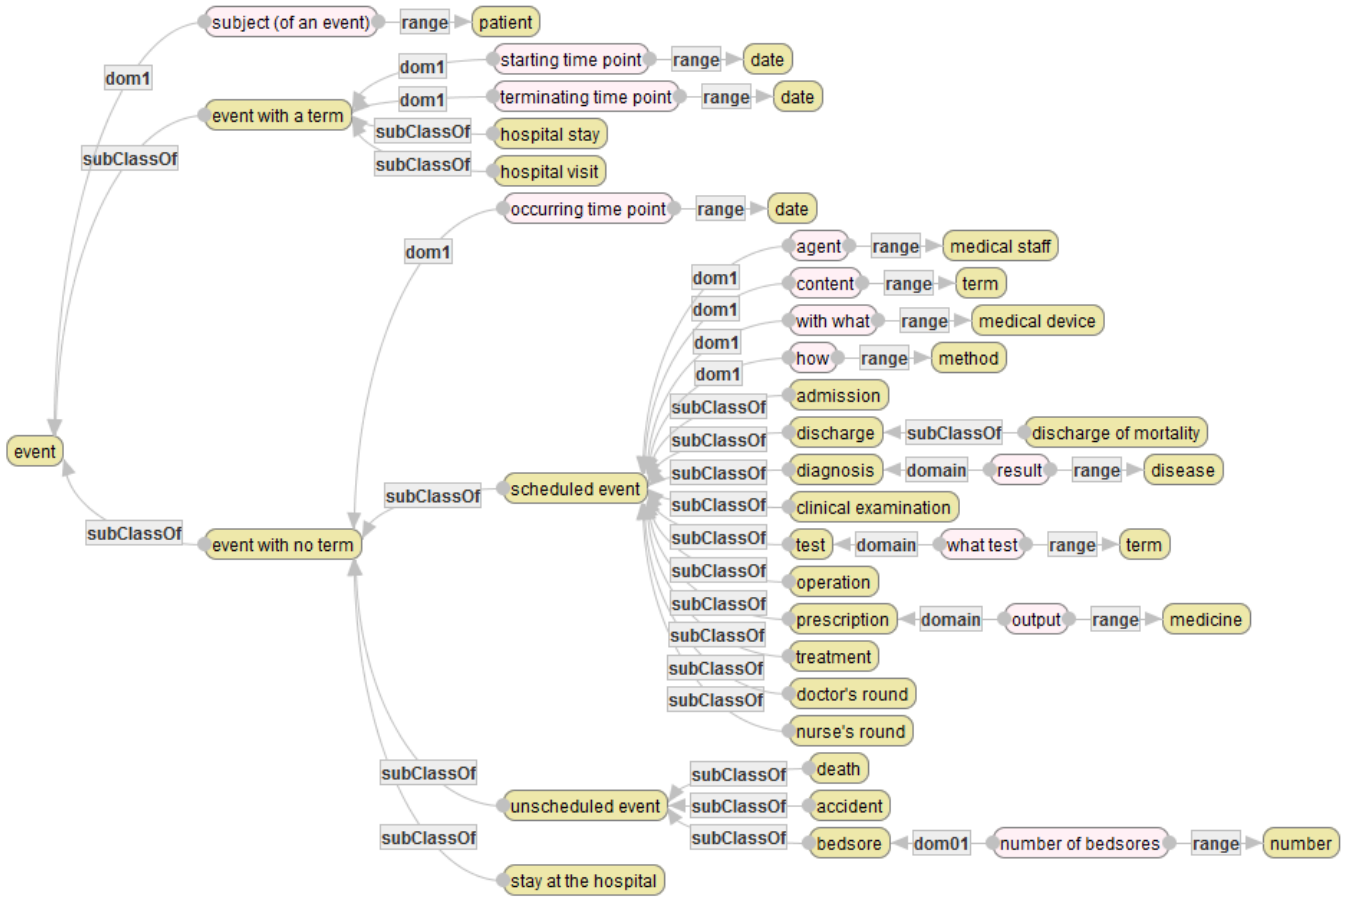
subject (of an event) range patient
dom1
starting time point range date
dom1
dom1
terminating time point range date
event with a term
subClassOf
hospital stay
subClassOf
subClassOf
hospital visit
occurring time point range date
dom1
agent range medical staff
dom1
content range term
dom1
with what range medical device
dom1
how range method
dom1
admission
subClassOf
discharge subClassOf discharge of mortality
subClassOf
diagnosis domain result range disease
subClassOf
event
subClassOf
scheduled event
subClassOf
clinical examination
subClassOf
event with no term
test domain what test range term
subClassOf
operation
subClassOf
prescription domain output range medicine
subClassOf
treatment
subClassOf
doctor's round
subClassOf
nurse's round
subClassOf
death
subClassOf
subClassOf
unscheduled event
accident
subClassOf
subClassOf
bedsore dom01 number of bedsores range number
subClassOf
stay at the hospital